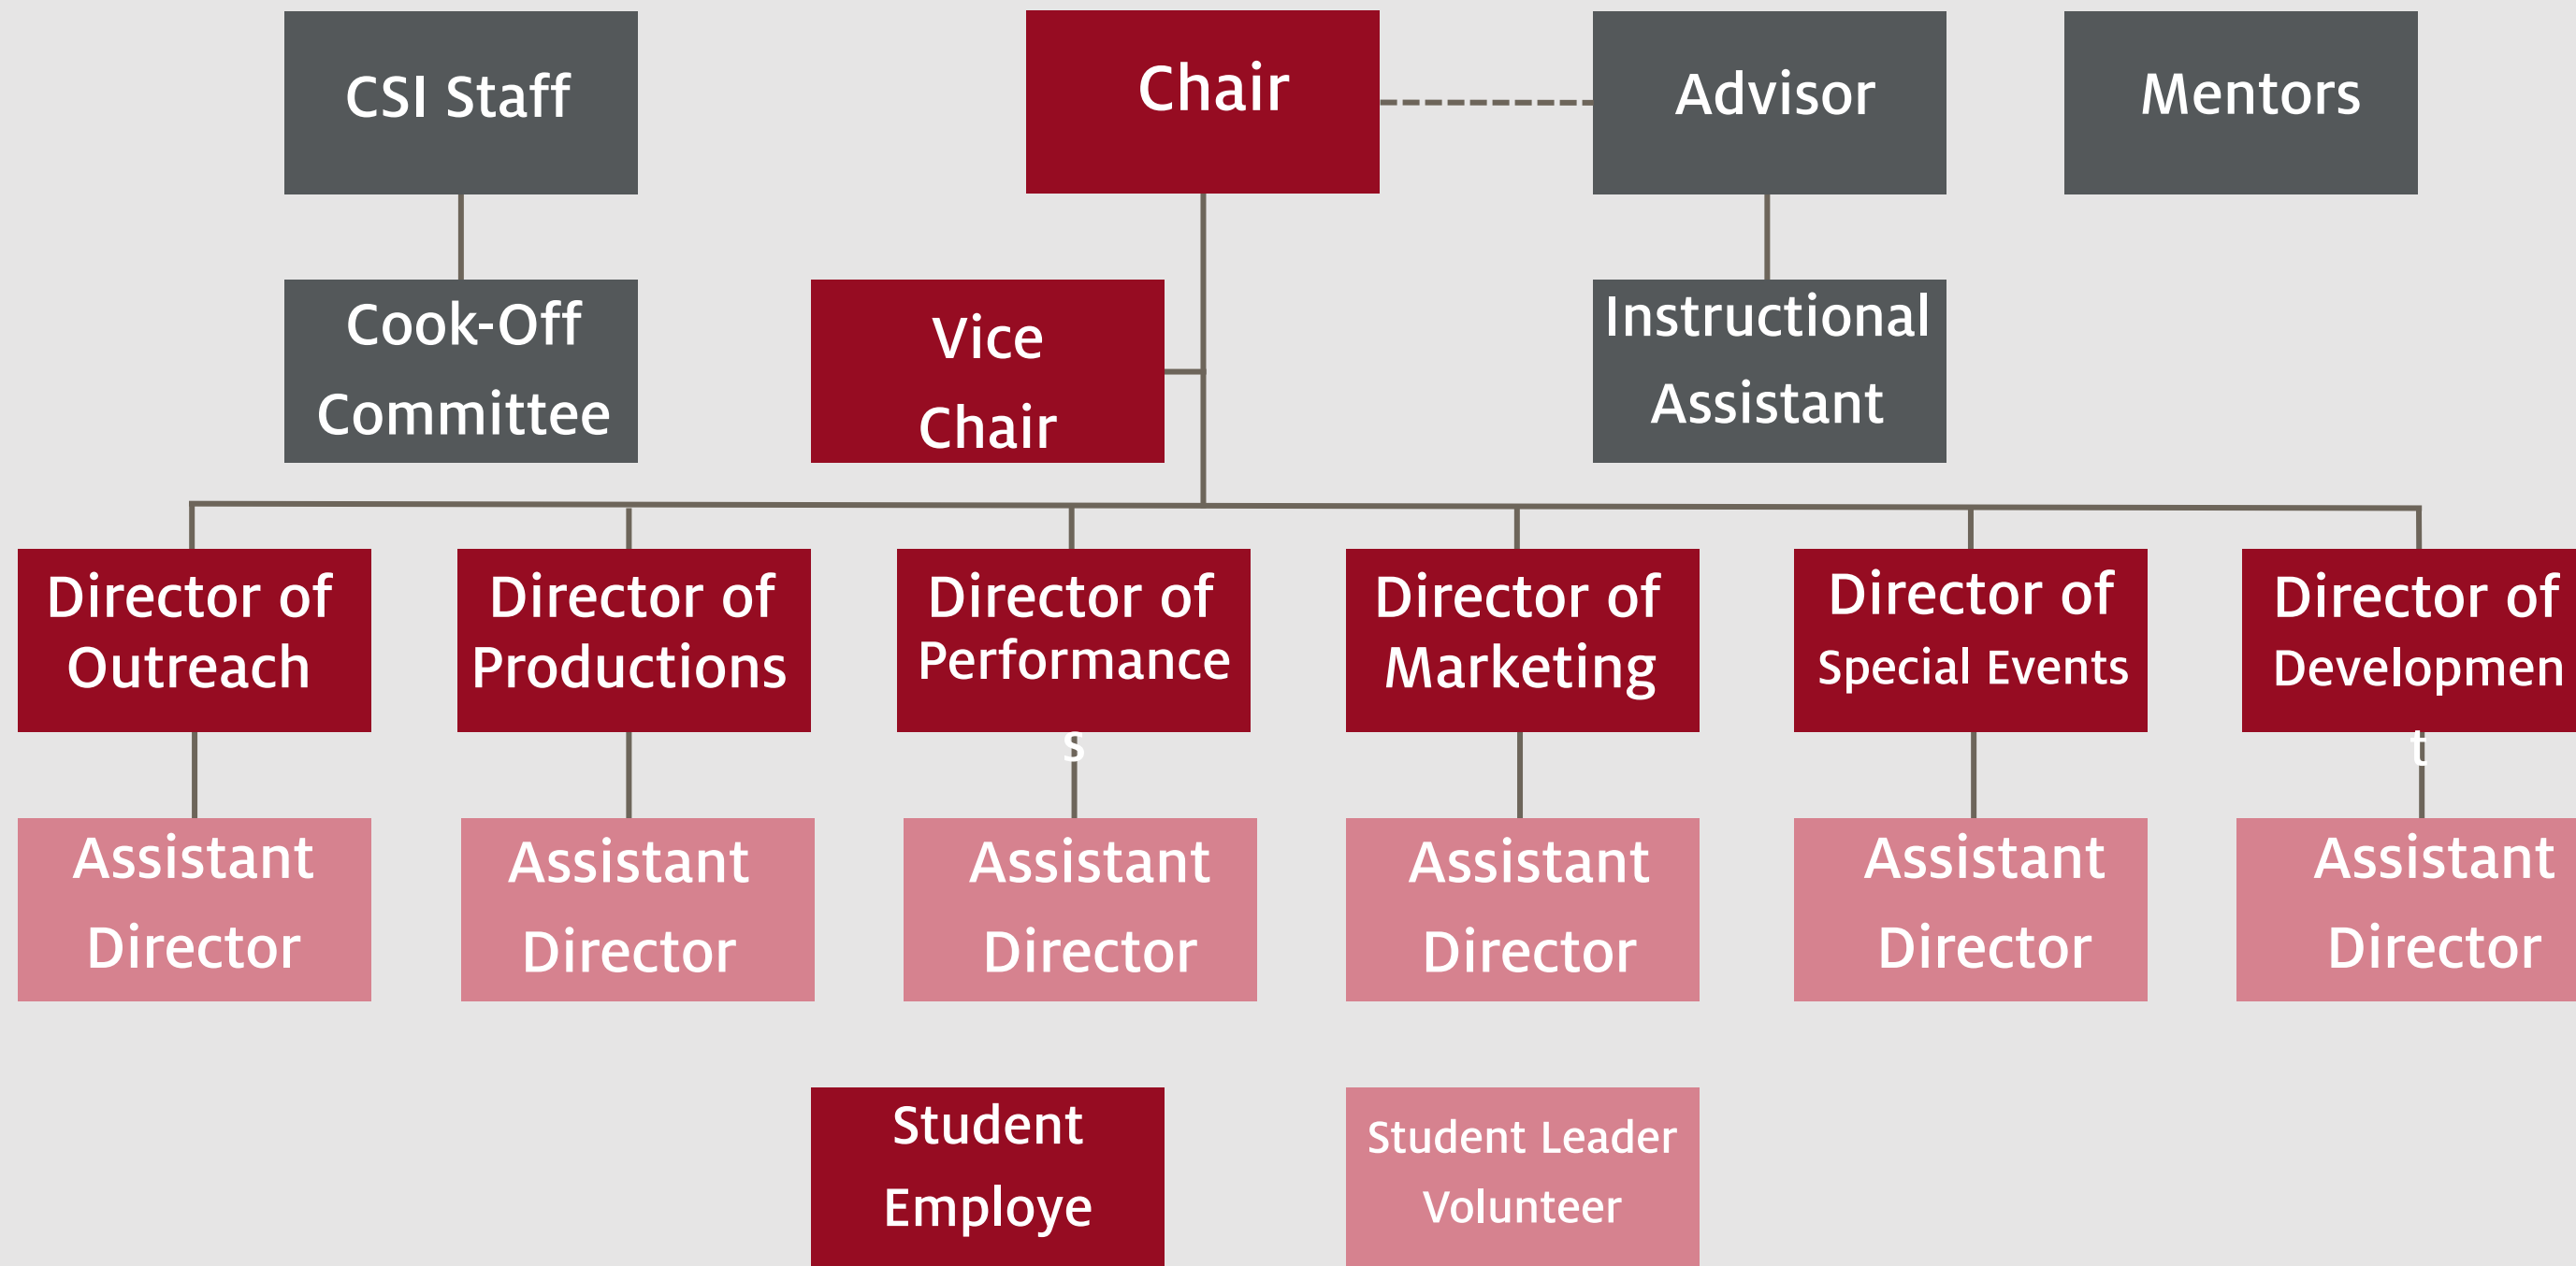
CSI Staff

Chair

Advisor

Mentors

Cook-Off Committee

Vice Chair

Instructional Assistant

Director of Outreach

Director of Productions

Director of Performances

Director of Marketing

Director of Special Events

Director of Development

Assistant Director

Assistant Director

Assistant Director

Assistant Director

Assistant Director

Assistant Director

Student Employe

Student Leader Volunteer